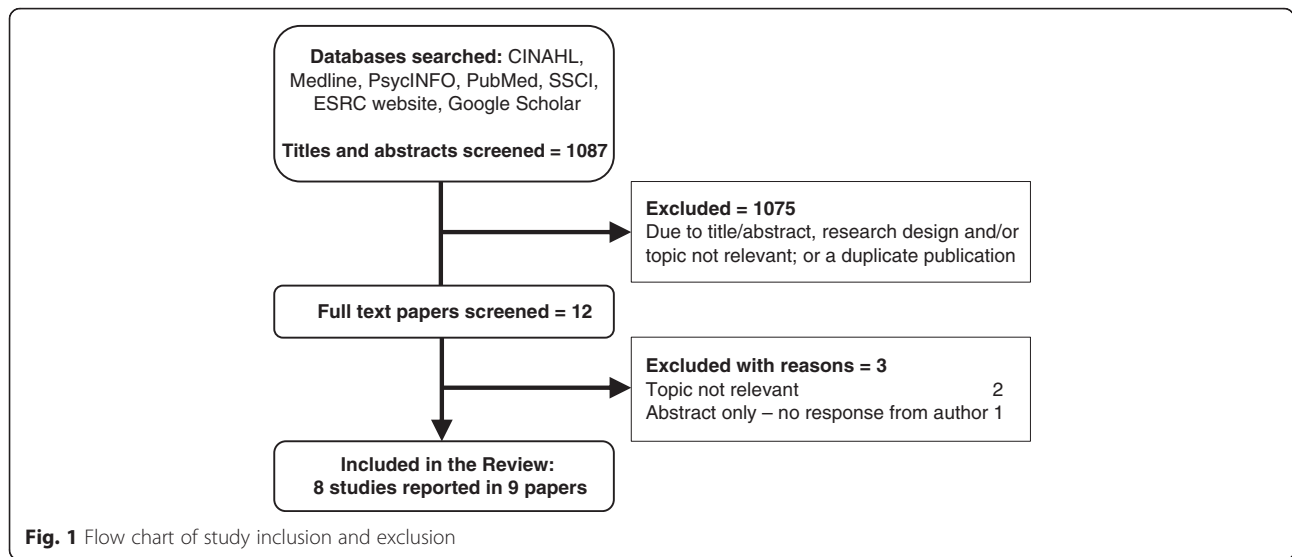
Databases searched: CINAHL, Medline, PsycINFO, PubMed, SSCI, ESRC website, Google Scholar

Titles and abstracts screened = 1087

Excluded = 1075
Due to title/abstract, research design and/or topic not relevant; or a duplicate publication

Full text papers screened = 12

Excluded with reasons = 3
Topic not relevant 2
Abstract only – no response from author 1

Included in the Review:
8 studies reported in 9 papers

Fig. 1 Flow chart of study inclusion and exclusion